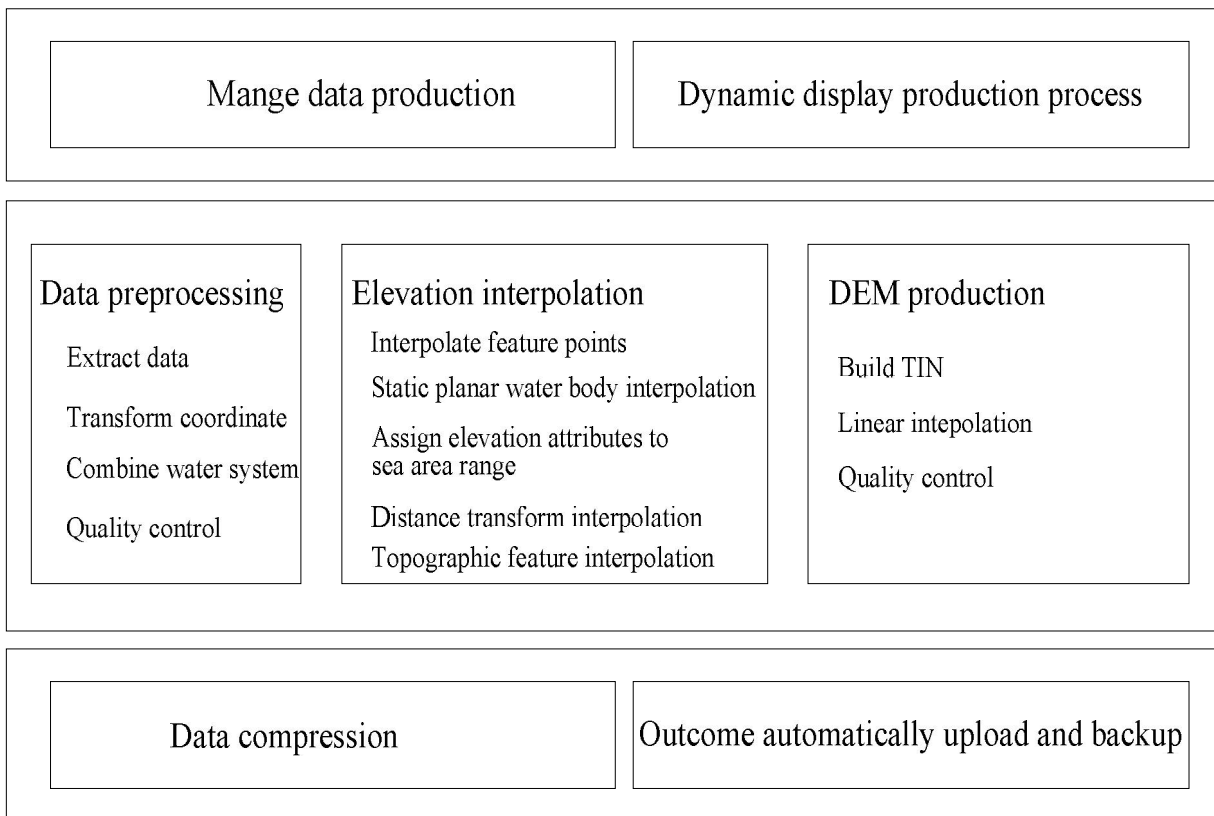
Mange data production

Dynamic display production process

Data preprocessing
Extract data
Transform coordinate
Combine water system
Quality control

Elevation interpolation
Interpolate feature points
Static planar water body interpolation
Assign elevation attributes to sea area range
Distance transform interpolation
Topographic feature interpolation

DEM production
Build TIN
Linear intepolation
Quality control

Data compression

Outcome automatically upload and backup